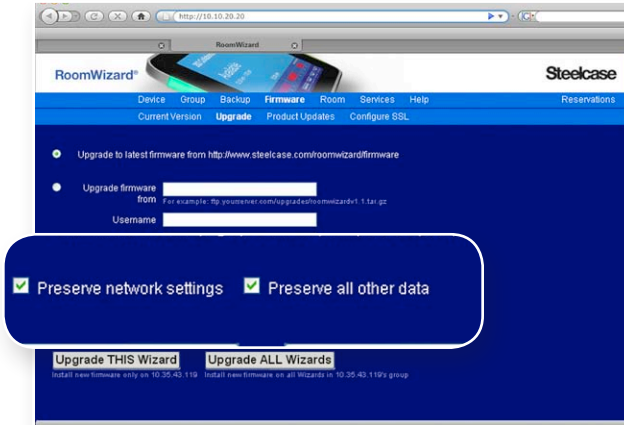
http://10.10.20.20

RoomWizard

RoomWizard®

Steelcase

Device Group Backup Firmware Room Services Help

Reservations

Current Version Upgrade Product Updates Configure SSL

Upgrade to latest firmware from http://www.steelcase.com/roomwizard/firmware

Upgrade firmware from

For example: ftp.yourserver.com/upgrades/roomwizardv1.1.tar.gz

Username

Preserve network settings

Preserve all other data

Upgrade THIS Wizard

Install new firmware only on 10.35.43.119

Upgrade ALL Wizards

Install new firmware on all Wizards in 10.35.43.119's group